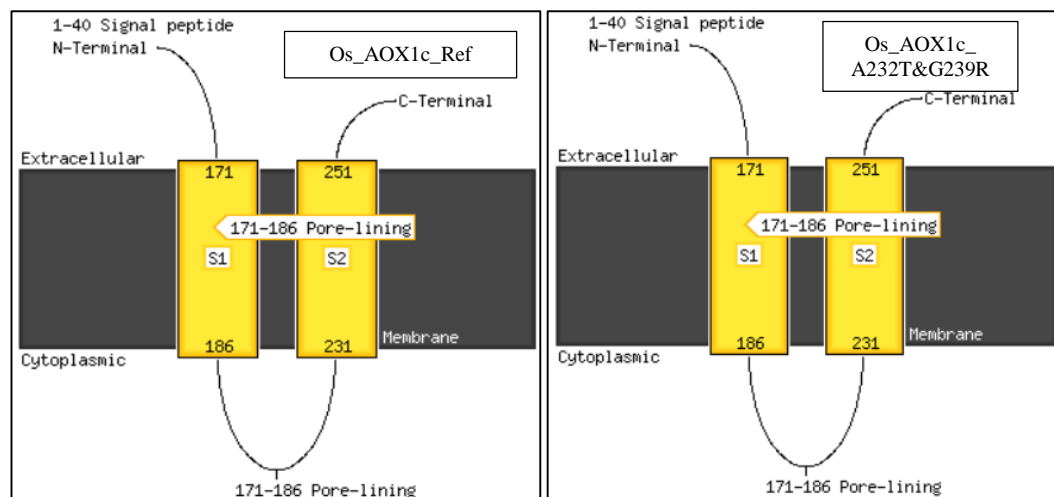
1-40 Signal peptide
N-Terminal

Os_AOX1c_Ref

C-Terminal

Extracellular

171

251

171-186 Pore-lining

S1

S2

186

231

Membrane

Cytoplasmic

171-186 Pore-lining

1-40 Signal peptide
N-Terminal

Os_AOX1c_ A232T&G239R

C-Terminal

Extracellular

171

251

171-186 Pore-lining

S1

S2

186

231

Membrane

Cytoplasmic

171-186 Pore-lining